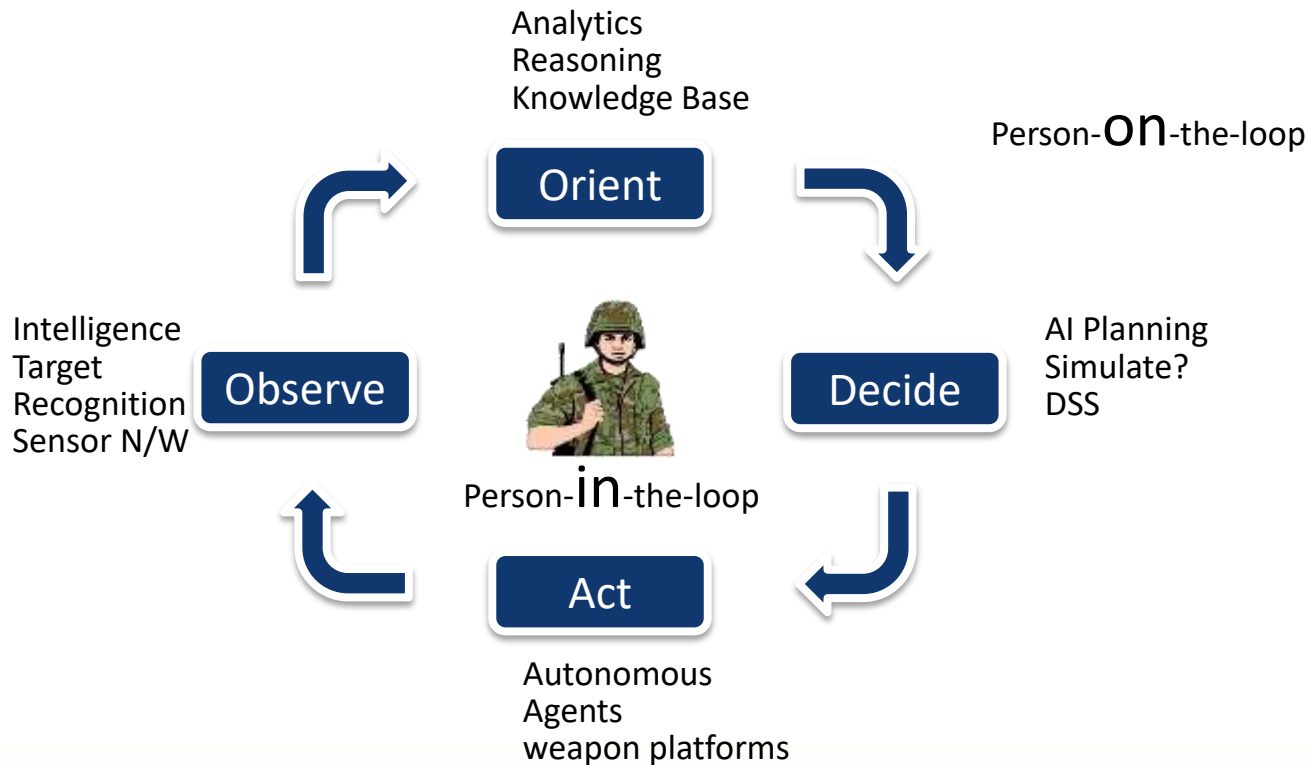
Analytics
Reasoning
Knowledge Base

Person-on-the-loop

Orient

Intelligence
Target
Recognition
Sensor N/W

Observe

Decide

AI Planning
Simulate?
DSS

Person-in-the-loop

Act

Autonomous
Agents
weapon platforms